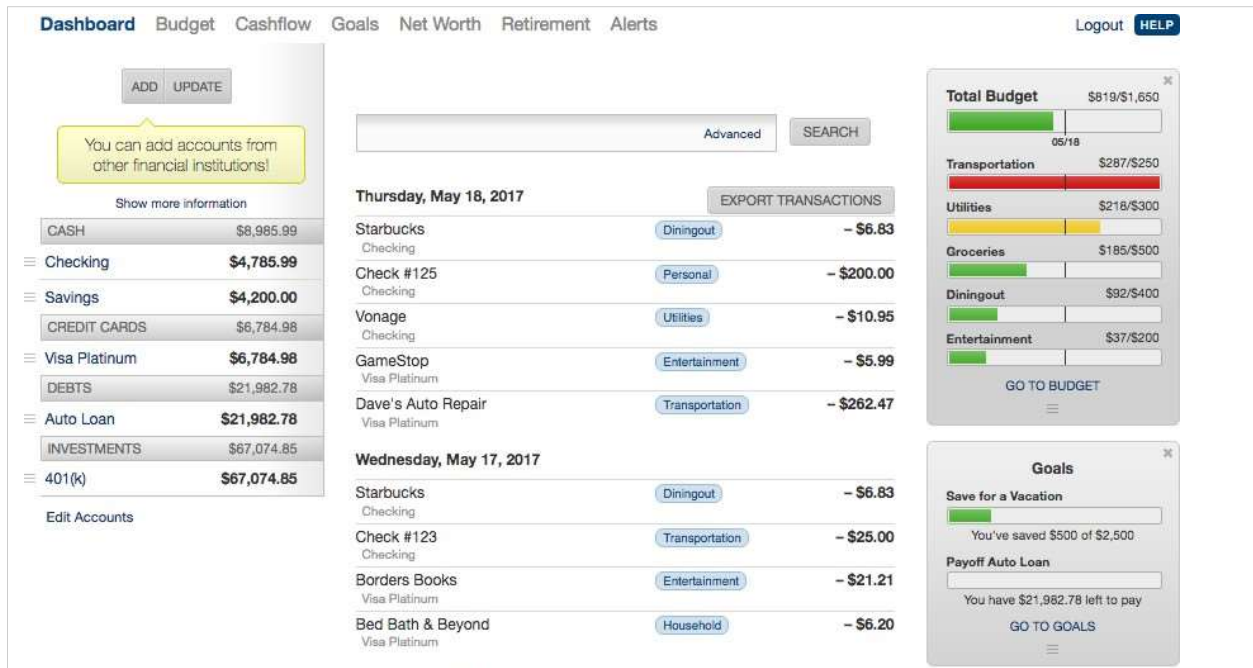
Dashboard Budget Cashflow Goals Net Worth Retirement Alerts

Logout HELP

ADD UPDATE

You can add accounts from other financial institutions!

Show more information

| CASH | $8,985.99 |
|---|---|
| Checking | $4,785.99 |
| Savings | $4,200.00 |
| CREDIT CARDS | $6,784.98 |
| Visa Platinum | $6,784.98 |
| DEBTS | $21,982.78 |
| Auto Loan | $21,982.78 |
| INVESTMENTS | $67,074.85 |
| 401(k) | $67,074.85 |

Edit Accounts

Advanced SEARCH

Thursday, May 18, 2017

EXPORT TRANSACTIONS

| | | |
|---|---|---|
| Starbucks Checking | Diningout | – $6.83 |
| Check #125 Checking | Personal | – $200.00 |
| Vonage Checking | Utilities | – $10.95 |
| GameStop Visa Platinum | Entertainment | – $5.99 |
| Dave's Auto Repair Visa Platinum | Transportation | – $262.47 |

Wednesday, May 17, 2017

| | | |
|---|---|---|
| Starbucks Checking | Diningout | – $6.83 |
| Check #123 Checking | Transportation | – $25.00 |
| Borders Books Visa Platinum | Entertainment | – $21.21 |
| Bed Bath & Beyond Visa Platinum | Household | – $6.20 |

Total Budget $819/$1,650
05/18
Transportation $287/$250
Utilities $218/$300
Groceries $185/$500
Diningout $92/$400
Entertainment $37/$200
GO TO BUDGET

Goals
Save for a Vacation
You've saved $500 of $2,500
Payoff Auto Loan
You have $21,982.78 left to pay
GO TO GOALS